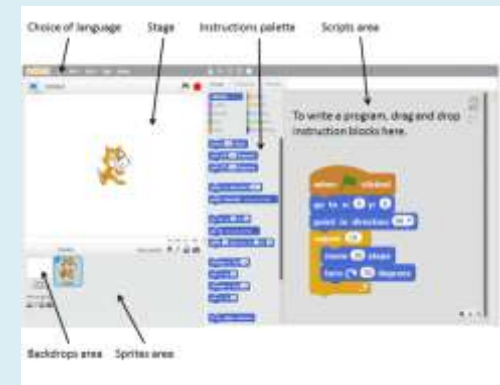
Choice of language

Stage

Instructions palette

Scripts area

To write a program, drag and drop instruction blocks here.

when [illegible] clicked

go to x: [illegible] y: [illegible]

point in direction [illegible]

repeat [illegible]

move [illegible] steps

turn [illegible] degrees

Backdrops area

Sprites area